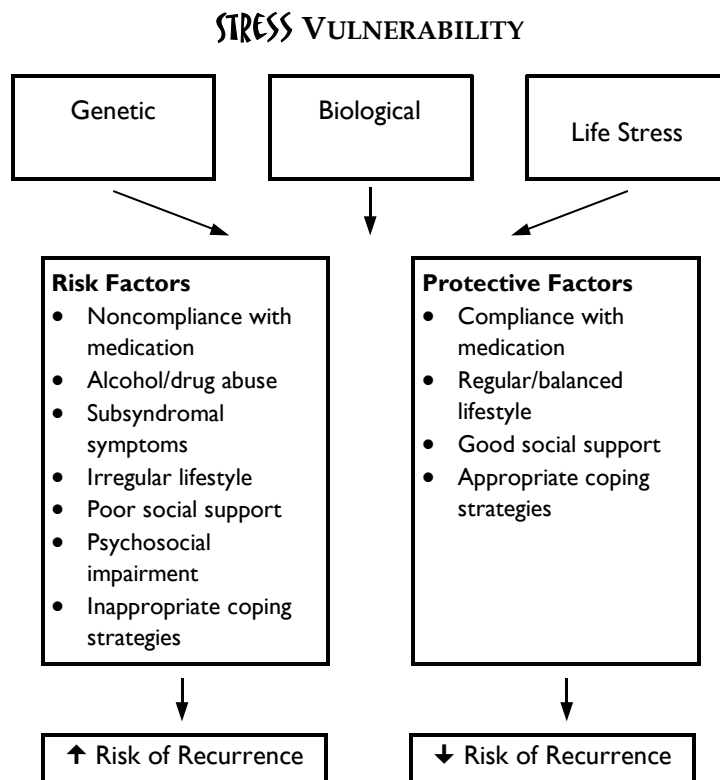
STRESS VULNERABILITY

Genetic

Biological

Life Stress

**Risk Factors**
- Noncompliance with medication
- Alcohol/drug abuse
- Subsyndromal symptoms
- Irregular lifestyle
- Poor social support
- Psychosocial impairment
- Inappropriate coping strategies

**Protective Factors**
- Compliance with medication
- Regular/balanced lifestyle
- Good social support
- Appropriate coping strategies

↑ Risk of Recurrence

↓ Risk of Recurrence